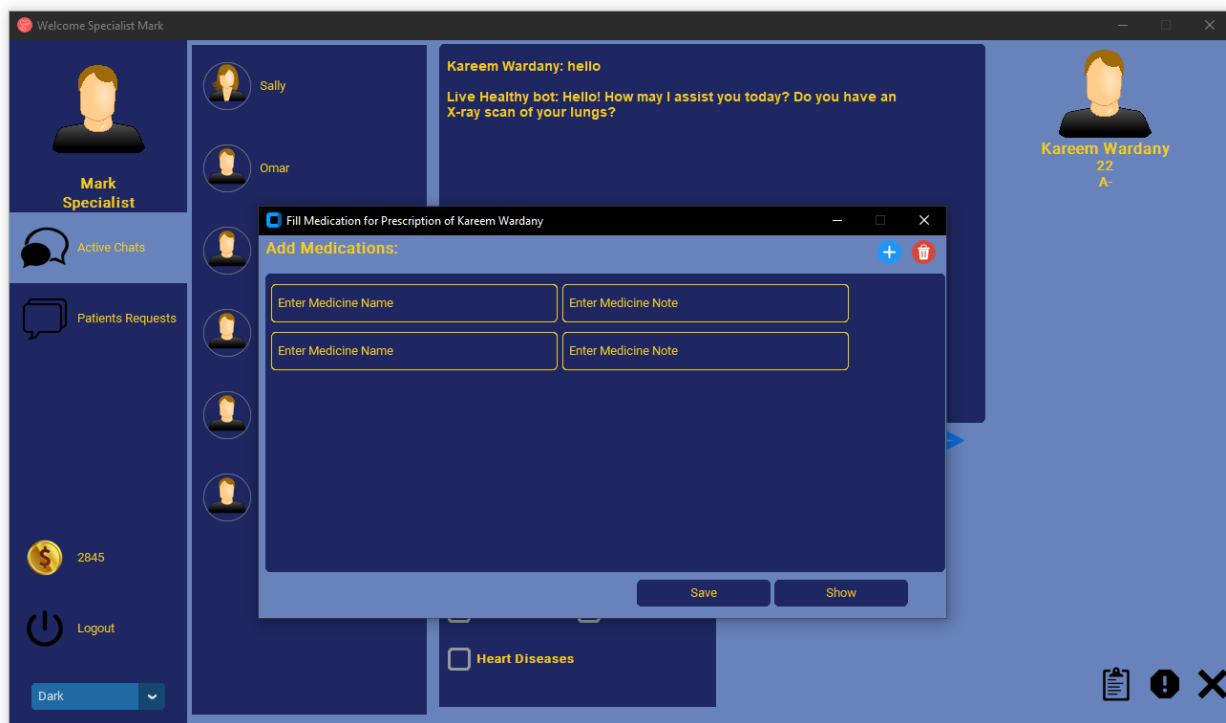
Welcome Specialist Mark

Mark
Specialist

Active Chats

Patients Requests

2845

Logout

Dark

Sally

Omar

Kareem Wardany: hello

Live Healthy bot: Hello! How may I assist you today? Do you have an X-ray scan of your lungs?

Kareem Wardany
22
A-

Fill Medication for Prescription of Kareem Wardany

Add Medications:

| Enter Medicine Name | Enter Medicine Note |
|---|---|
| Enter Medicine Name | Enter Medicine Note |

Save

Show

Heart Diseases